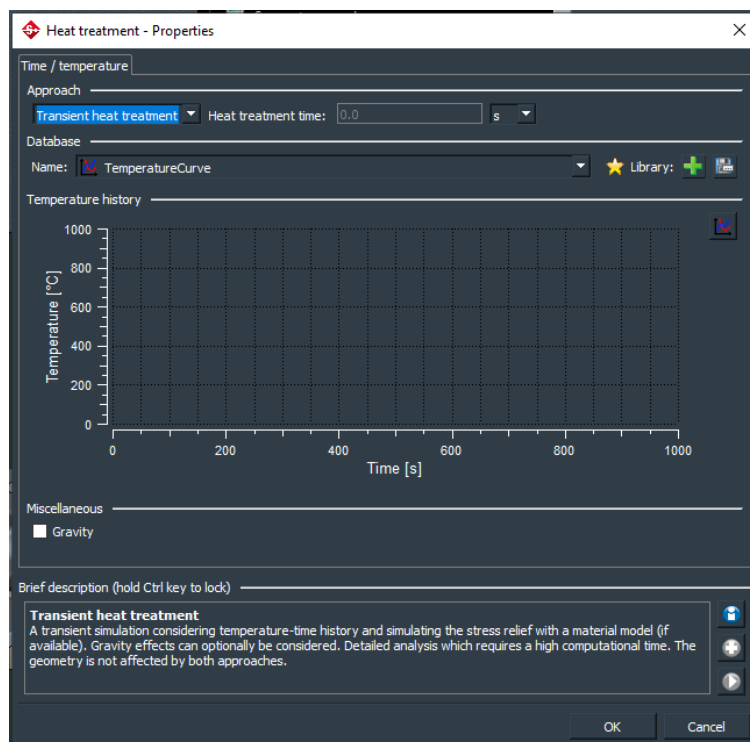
Heat treatment - Properties

Time / temperature

Approach

Transient heat treatment Heat treatment time: 0.0 s

Database

Name: TemperatureCurve Library:

Temperature history

1000
800
600
400
200
0

Temperature [°C]

0 200 400 600 800 1000

Time [s]

Miscellaneous

Gravity

Brief description (hold Ctrl key to lock)

**Transient heat treatment**
A transient simulation considering temperature-time history and simulating the stress relief with a material model (if available). Gravity effects can optionally be considered. Detailed analysis which requires a high computational time. The geometry is not affected by both approaches.

OK Cancel